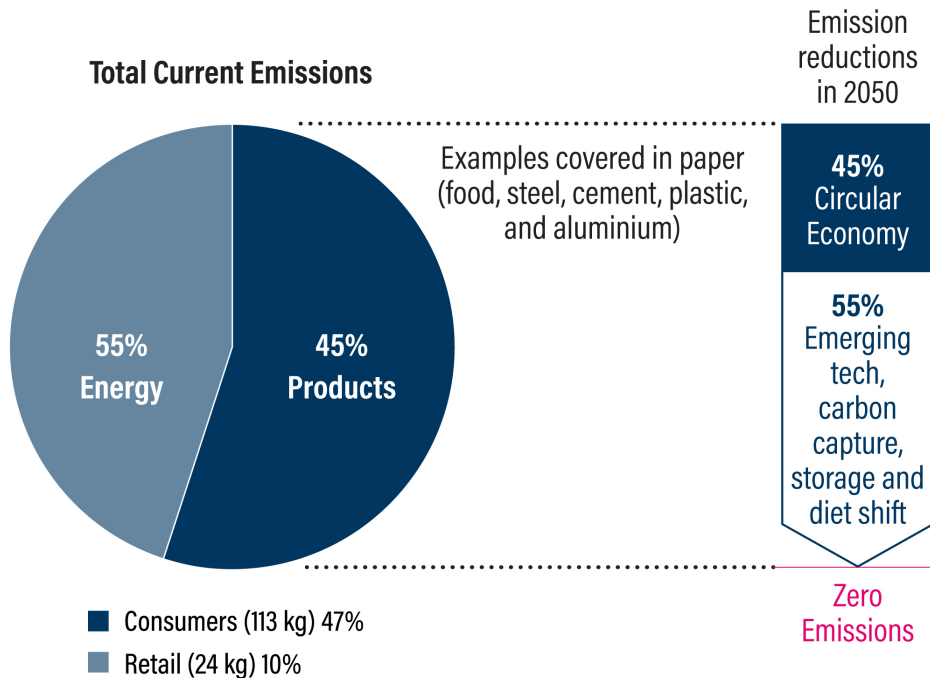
Total Current Emissions

55%
Energy

45%
Products

Examples covered in paper (food, steel, cement, plastic, and aluminium)

Emission reductions in 2050

45%
Circular Economy

55%
Emerging tech, carbon capture, storage and diet shift

Zero Emissions

Consumers (113 kg) 47%

Retail (24 kg) 10%